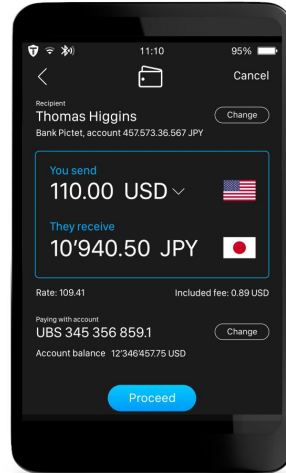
11:10
95%
Cancel
Recipient
Thomas Higgins
Change
Bank Pictet, account 457.573.36.567 JPY
You send
110.00 USD
They receive
10'940.50 JPY
Rate: 109.41
Included fee: 0.89 USD
Paying with account
UBS 345 356 859.1
Change
Account balance 12'346'457.75 USD
Proceed